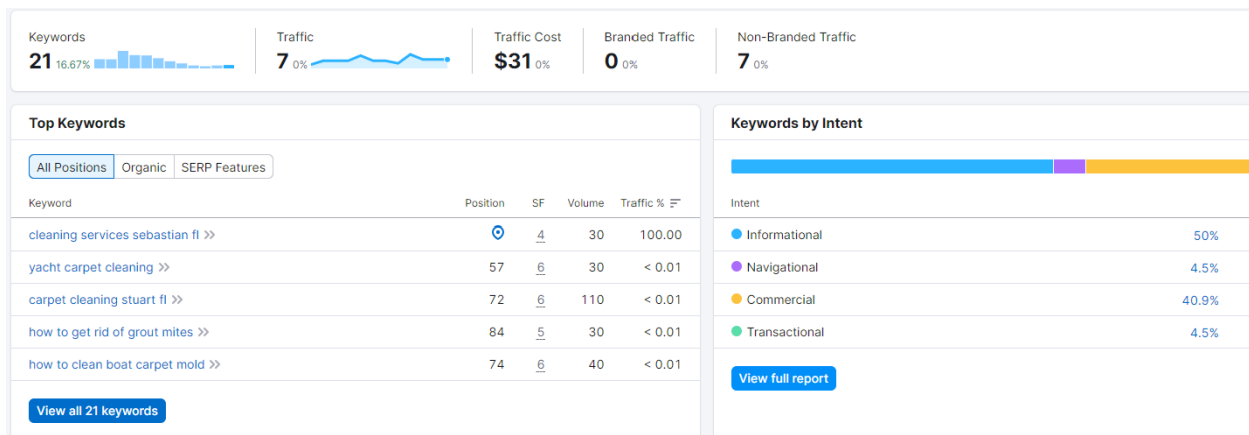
Keywords
21 16.67%

Traffic
7 0%

Traffic Cost
$31 0%

Branded Traffic
0 0%

Non-Branded Traffic
7 0%

Top Keywords

All Positions | Organic | SERP Features

| Keyword | Position | SF | Volume | Traffic % |
|---|---|---|---|---|
| cleaning services sebastian fl |  | 4 | 30 | 100.00 |
| yacht carpet cleaning | 57 | 6 | 30 | < 0.01 |
| carpet cleaning stuart fl | 72 | 6 | 110 | < 0.01 |
| how to get rid of grout mites | 84 | 5 | 30 | < 0.01 |
| how to clean boat carpet mold | 74 | 6 | 40 | < 0.01 |

View all 21 keywords

Keywords by Intent

| Intent | |
|---|---|
| Informational | 50% |
| Navigational | 4.5% |
| Commercial | 40.9% |
| Transactional | 4.5% |

View full report